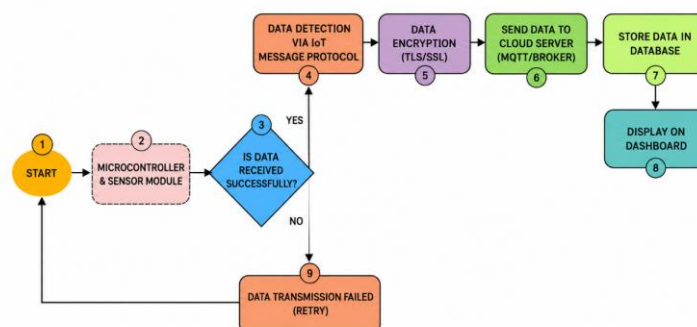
1
START

2
MICROCONTROLLER & SENSOR MODULE

3
IS DATA RECEIVED SUCCESSFULLY?

YES

NO

DATA DETECTION VIA IoT MESSAGE PROTOCOL
4

DATA ENCRYPTION (TLS/SSL)
5

SEND DATA TO CLOUD SERVER (MQTT/BROKER)
6

STORE DATA IN DATABASE
7

DISPLAY ON DASHBOARD
8

9
DATA TRANSMISSION FAILED (RETRY)